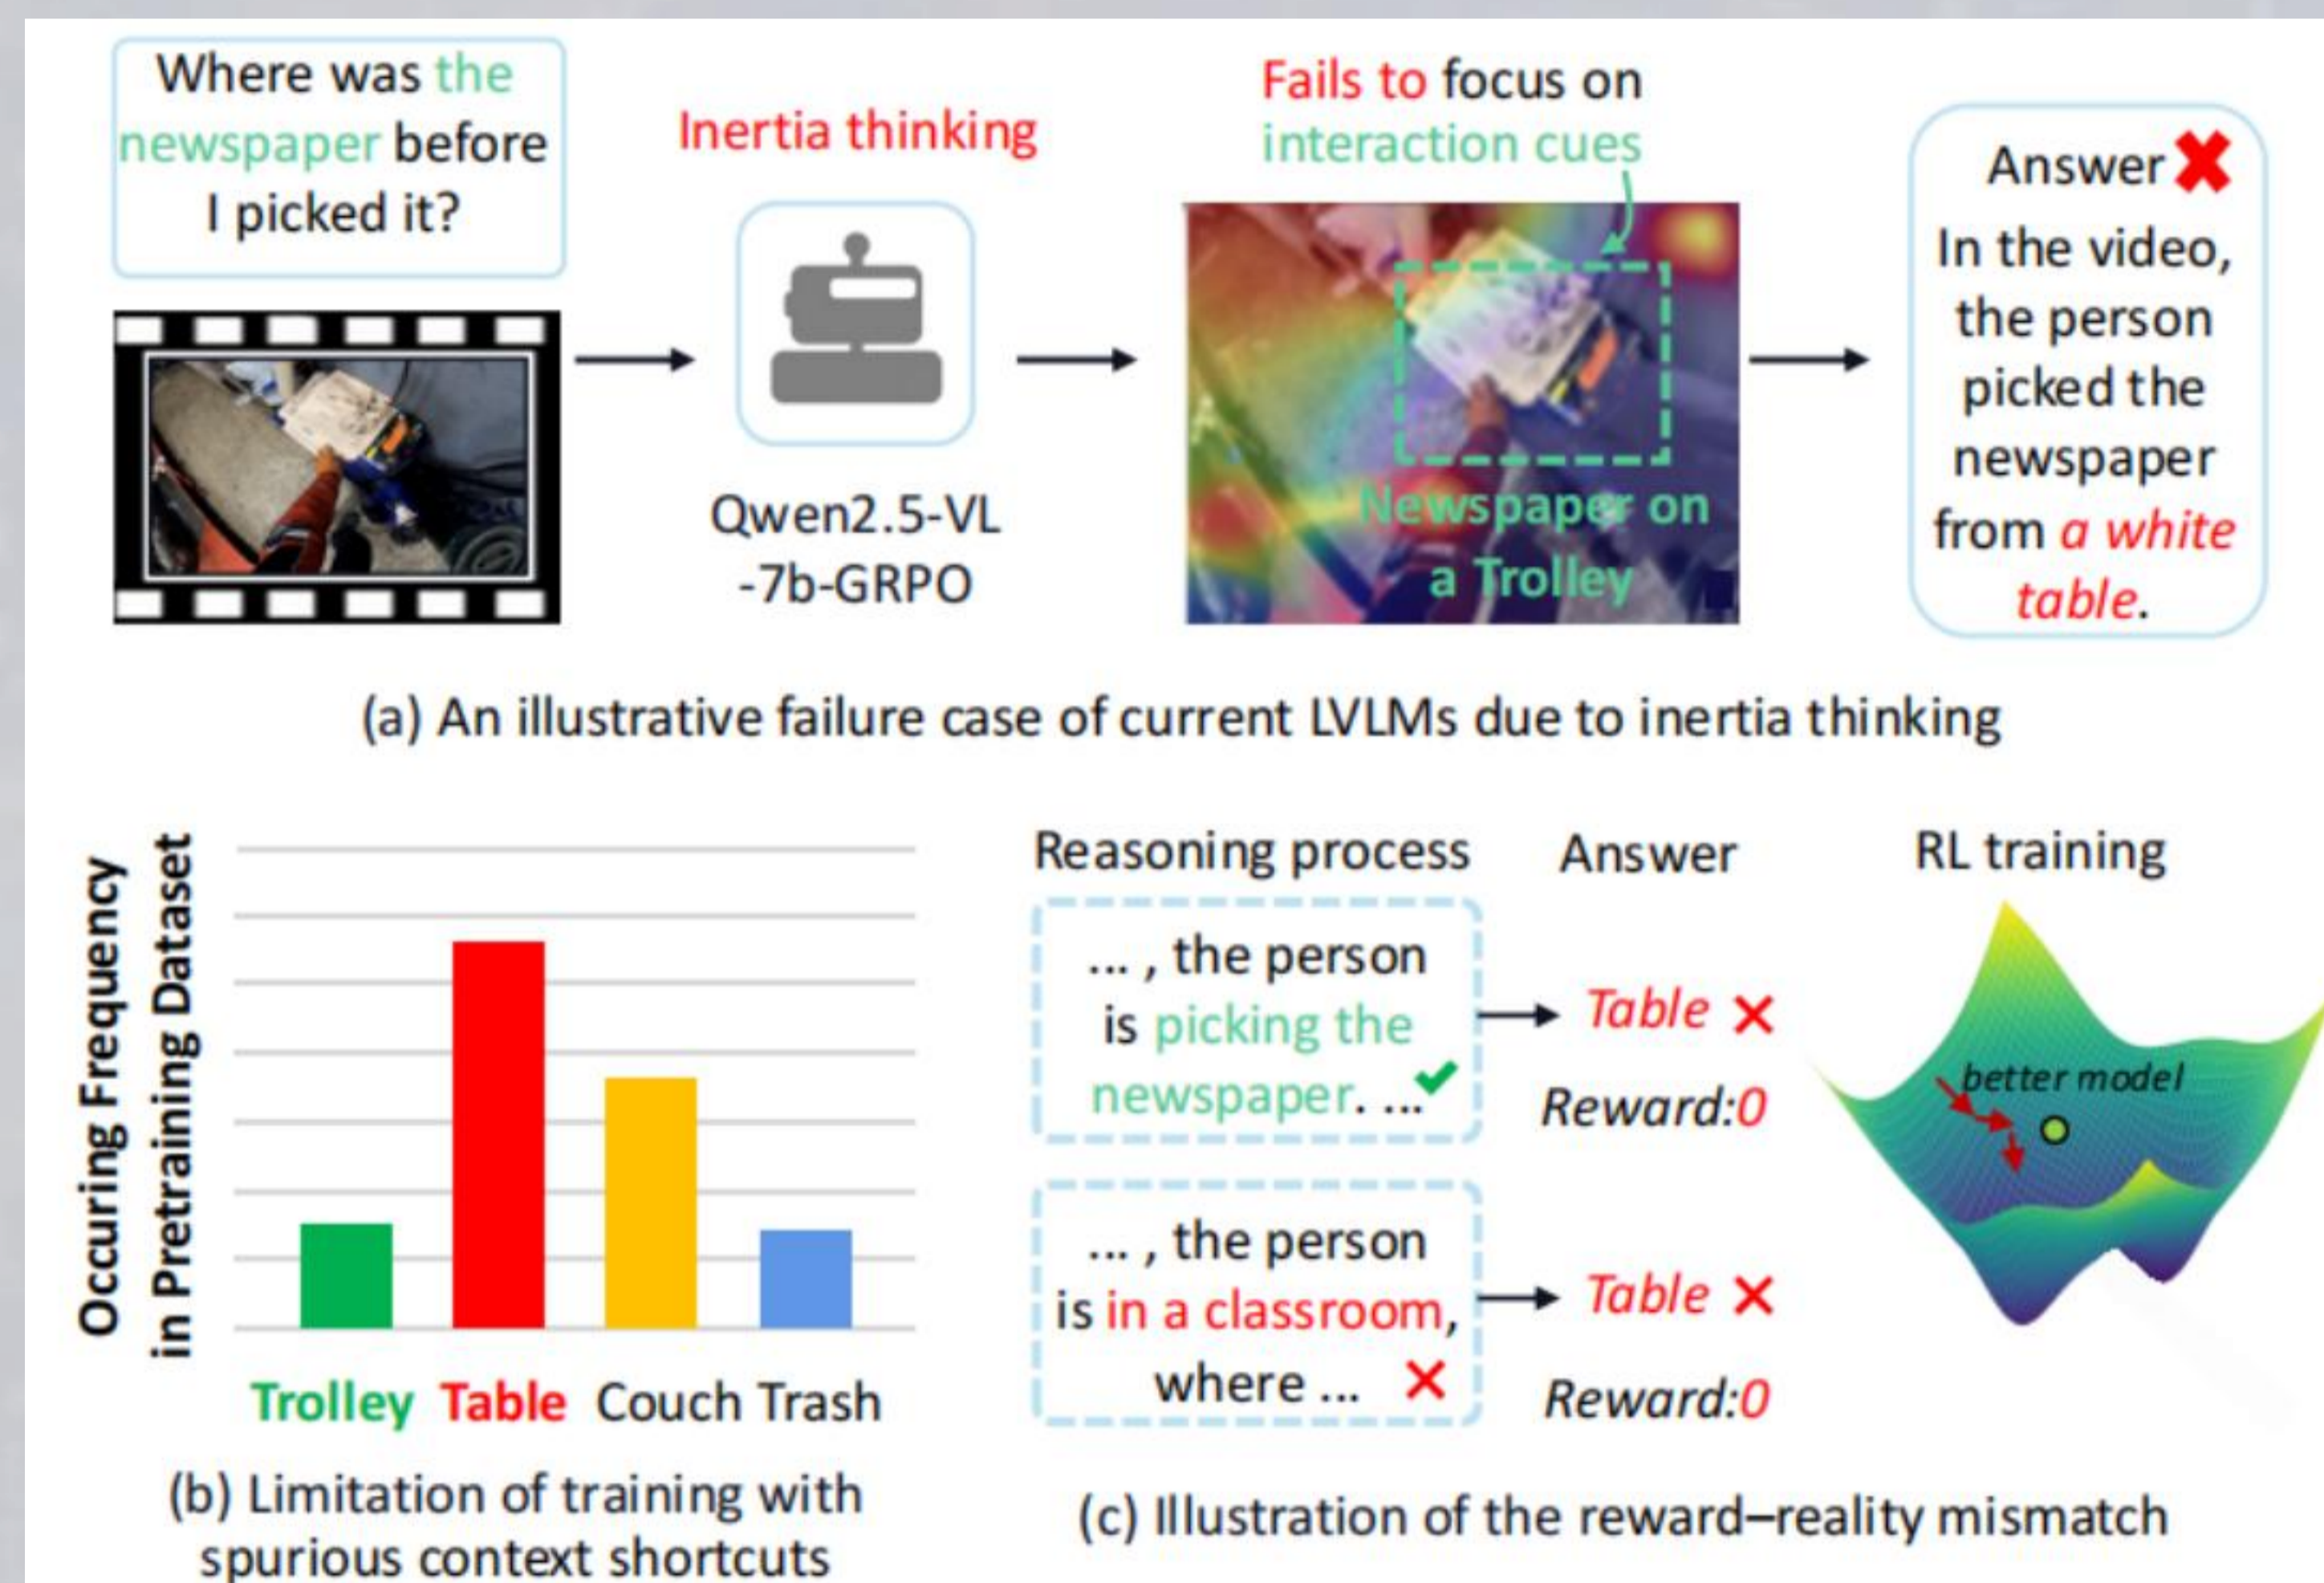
Where was the newspaper before I picked it?

Inertia thinking

Qwen2.5-VL -7b-GRPO

Fails to focus on interaction cues

Newspaper on a Trolley

Answer ✗
In the video, the person picked the newspaper from a white table.

(a) An illustrative failure case of current LVLMs due to inertia thinking

Occuring Frequency in Pretraining Dataset

Trolley Table Couch Trash

(b) Limitation of training with spurious context shortcuts

Reasoning process

... , the person is picking the newspaper. ... ✓

... , the person is in a classroom, where ... ✗

Answer

Table ✗
Reward:0

Table ✗
Reward:0

RL training

better model

(c) Illustration of the reward–reality mismatch